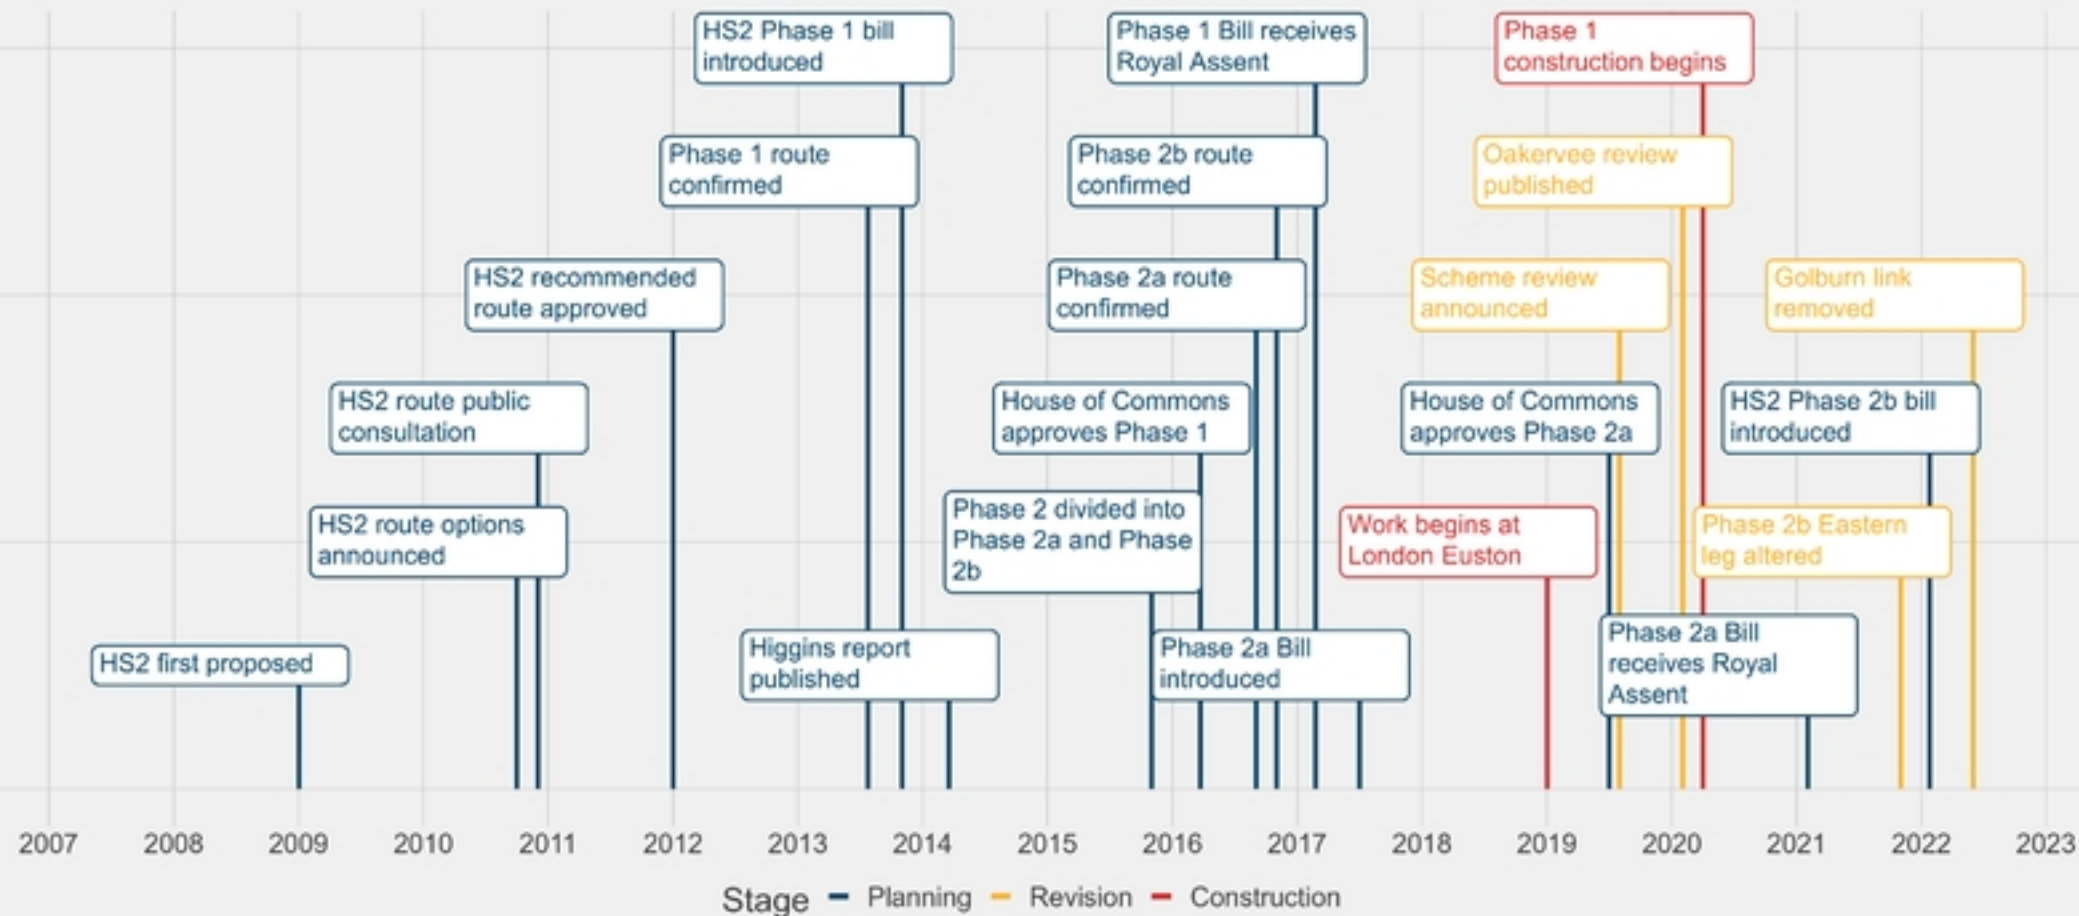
HS2 Phase 1 bill introduced

Phase 1 Bill receives Royal Assent

Phase 1 construction begins

Phase 1 route confirmed

Phase 2b route confirmed

Oakervee review published

HS2 recommended route approved

Phase 2a route confirmed

Scheme review announced

Golburn link removed

HS2 route public consultation

House of Commons approves Phase 1

House of Commons approves Phase 2a

HS2 Phase 2b bill introduced

HS2 route options announced

Phase 2 divided into Phase 2a and Phase 2b

Work begins at London Euston

Phase 2b Eastern leg altered

HS2 first proposed

Higgins report published

Phase 2a Bill introduced

Phase 2a Bill receives Royal Assent

2007 2008 2009 2010 2011 2012 2013 2014 2015 2016 2017 2018 2019 2020 2021 2022 2023

Stage Planning Revision Construction